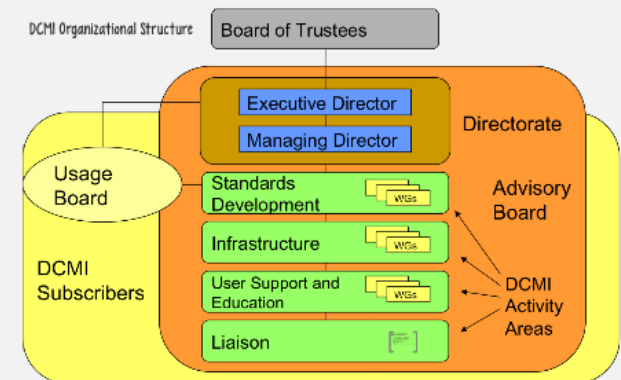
DCMI Organizational Structure

Board of Trustees

Executive Director

Managing Director

Directorate

Usage Board

Standards Development

WGs

Advisory Board

Infrastructure

WGs

DCMI Subscribers

User Support and Education

WGs

DCMI Activity Areas

Liaison

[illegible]